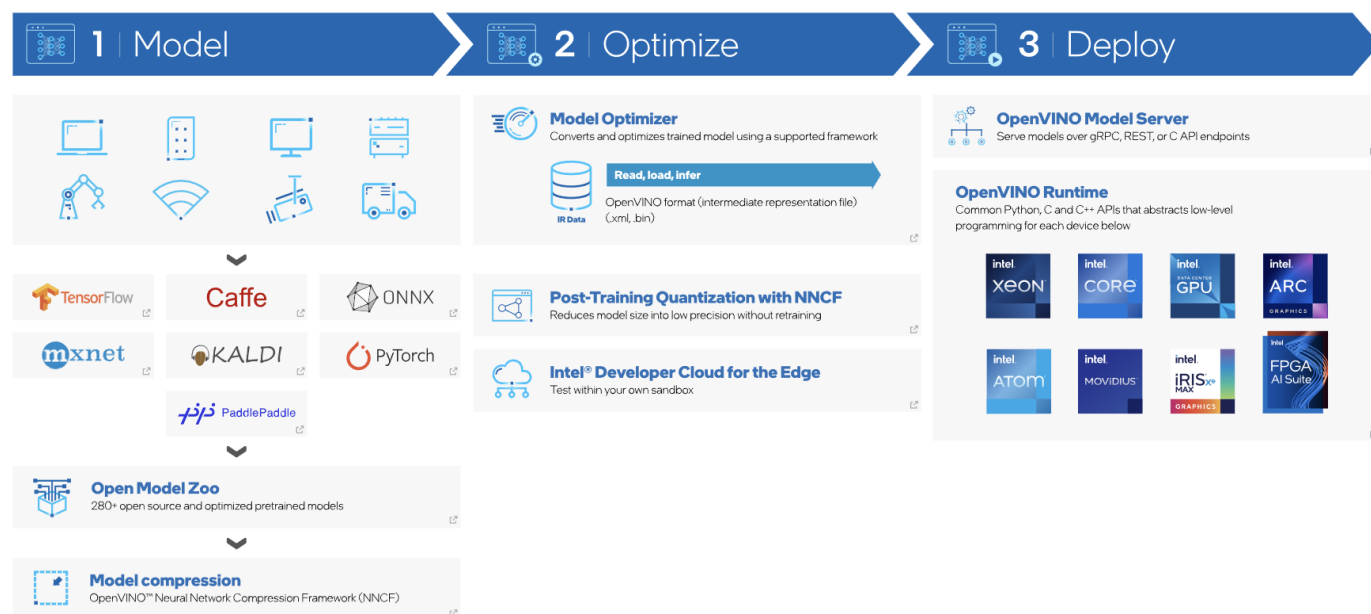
1 | Model

2 | Optimize

3 | Deploy

TensorFlow

Caffe

ONNX

mxnet

KALDI

PyTorch

PaddlePaddle

Open Model Zoo
280+ open source and optimized pretrained models

Model compression
OpenVINO™ Neural Network Compression Framework (NNCF)

Model Optimizer
Converts and optimizes trained model using a supported framework

IR Data

Read, load, infer

OpenVINO format (intermediate representation file) (.xml, .bin)

Post-Training Quantization with NNCF
Reduces model size into low precision without retraining

Intel® Developer Cloud for the Edge
Test within your own sandbox

OpenVINO Model Server
Serve models over gRPC, REST, or C API endpoints

OpenVINO Runtime
Common Python, C and C++ APIs that abstracts low-level programming for each device below

intel XEON

intel CORE

intel DATA CENTER GPU

intel ARC GRAPHICS

intel ATOM

intel MOVIDIUS

intel IRIS Xe MAX GRAPHICS

intel FPGA AI Suite